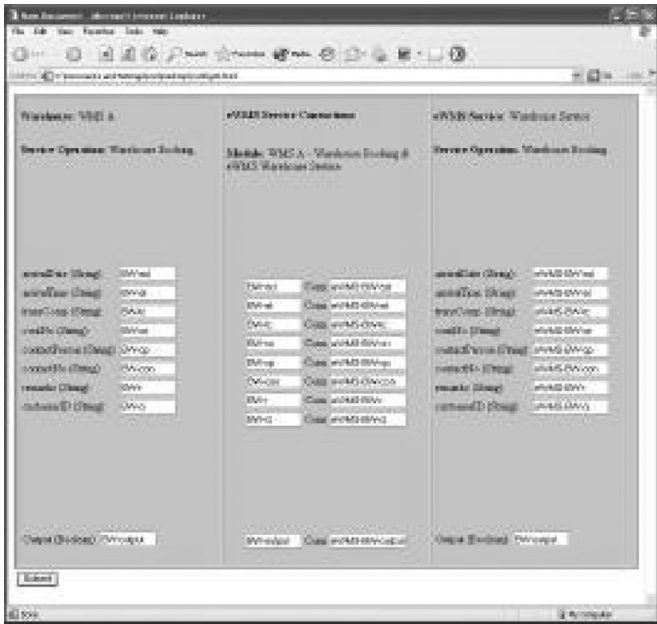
New Document - Microsoft Internet Explorer

File Edit View Favorites Tools Help

Back Search Favorites Media

Address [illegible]

Go Links

Warehouse: WMS A

Service Operation: Warehouse Booking

eWMS Service Connections

Module: WMS A - Warehouse Booking & eWMS Warehouse Service

eWMS Service: Warehouse Service

Service Operation: Warehouse Booking

arrivalDate (String) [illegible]

arrivalTime (String) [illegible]

transConn (String) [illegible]

contNo (String) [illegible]

contactPerson (String) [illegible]

contactNo (String) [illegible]

remarks (String) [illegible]

customerID (String) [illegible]

Conn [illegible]

Conn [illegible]

Conn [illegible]

Conn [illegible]

Conn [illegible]

Conn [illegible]

Conn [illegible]

Conn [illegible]

arrivalDate (String) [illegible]

arrivalTime (String) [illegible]

transConn (String) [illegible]

contNo (String) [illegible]

contactPerson (String) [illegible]

contactNo (String) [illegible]

remarks (String) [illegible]

customerID (String) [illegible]

Output (Boolean) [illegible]

Conn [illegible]

Output (Boolean) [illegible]

Submit

Done

My Computer